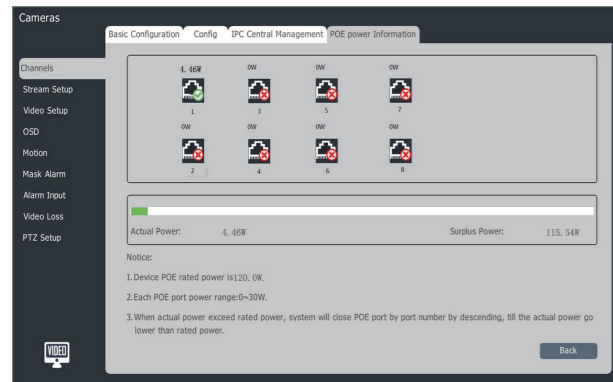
Cameras

Basic Configuration | Config | IPC Central Management | POE power Information

Channels
Stream Setup
Video Setup
OSD
Motion
Mask Alarm
Alarm Input
Video Loss
PTZ Setup

4.46W
1
0W
3
0W
5
0W
7
0W
2
0W
4
0W
6
0W
8

Actual Power: 4.46W
Surplus Power: 115.54W

Notice:

1.Device POE rated power is120.0W.

2.Each POE port power range:0~30W.

3.When actual power exceed rated power, system will close POE port by port number by descending, till the actual power go lower than rated power.

VIDEO

Back